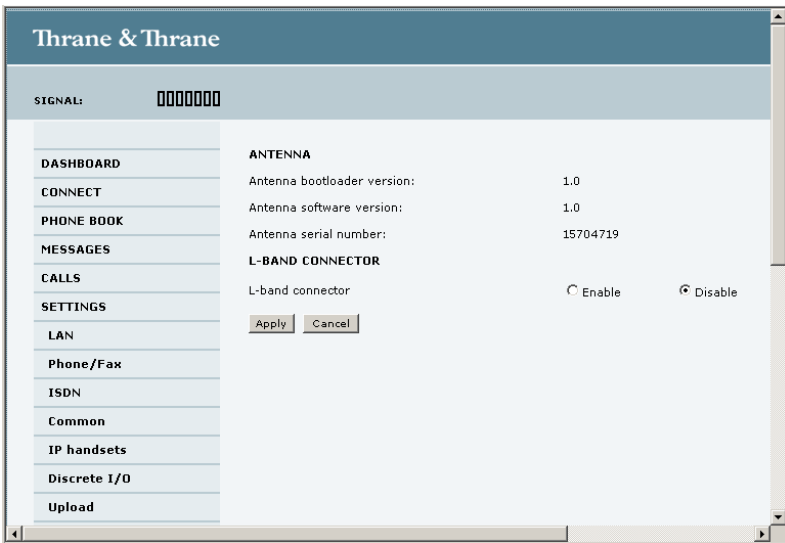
Thrane & Thrane

SIGNAL:

DASHBOARD
CONNECT
PHONE BOOK
MESSAGES
CALLS
SETTINGS
LAN
Phone/Fax
ISDN
Common
IP handsets
Discrete I/O
Upload

ANTENNA

| | |
|---|---|
| Antenna bootloader version: | 1.0 |
| Antenna software version: | 1.0 |
| Antenna serial number: | 15704719 |

L-BAND CONNECTOR

L-band connector Enable Disable

Apply Cancel